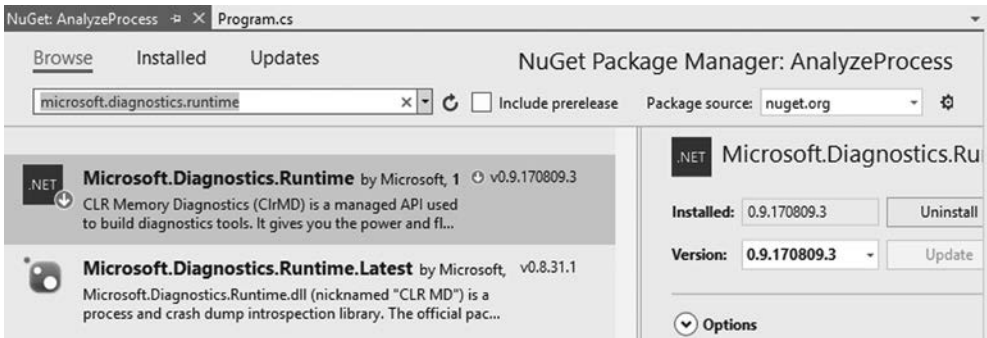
NuGet: AnalyzeProcess ⊕ × Program.cs

Browse Installed Updates

NuGet Package Manager: AnalyzeProcess

microsoft.diagnostics.runtime × Include prerelease Package source: nuget.org

.NET Microsoft.Diagnostics.Runtime by Microsoft, 1 v0.9.170809.3
CLR Memory Diagnostics (ClrMD) is a managed API used to build diagnostics tools. It gives you the power and fl...

Microsoft.Diagnostics.Runtime.Latest by Microsoft, v0.8.31.1
Microsoft.Diagnostics.Runtime.dll (nicknamed "CLR MD") is a process and crash dump introspection library. The official pac...

.NET Microsoft.Diagnostics.Ru

Installed: 0.9.170809.3 Uninstall

Version: 0.9.170809.3 Update

Options